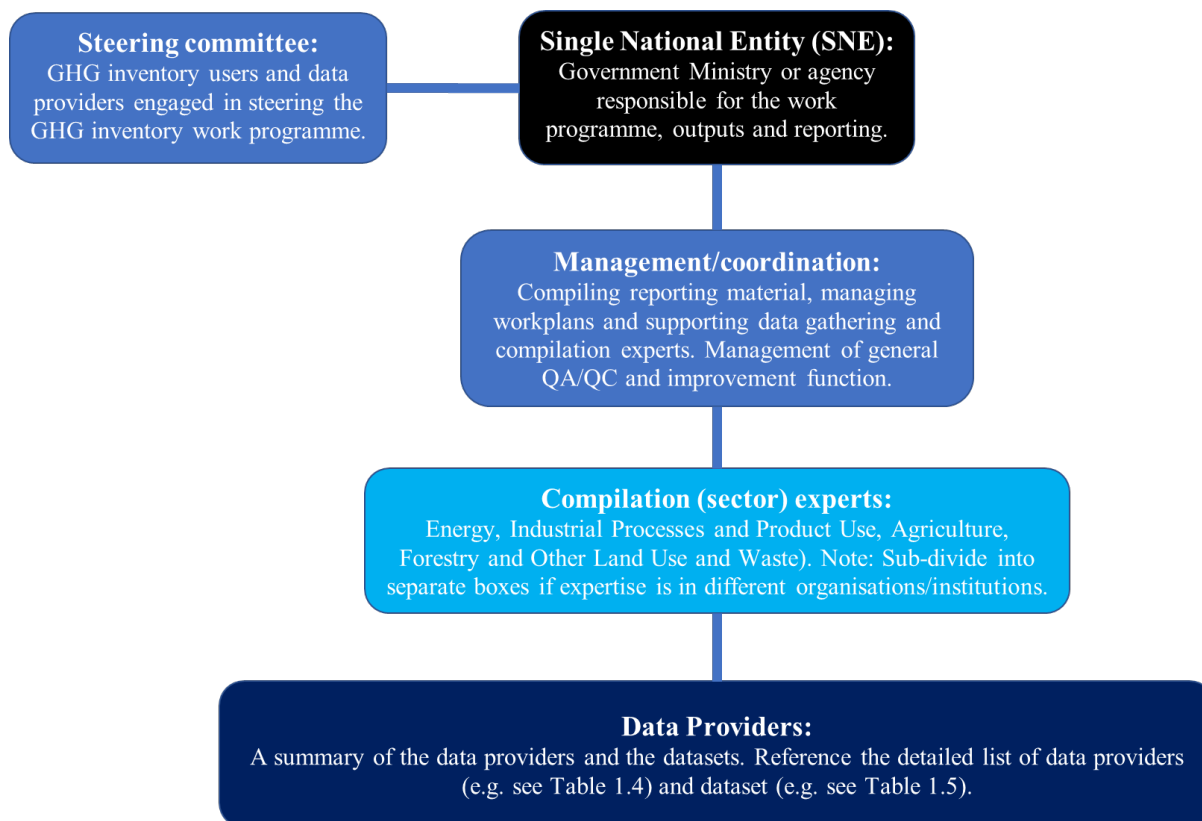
Steering committee:
GHG inventory users and data providers engaged in steering the GHG inventory work programme.

Single National Entity (SNE):
Government Ministry or agency responsible for the work programme, outputs and reporting.

Management/coordination:
Compiling reporting material, managing workplans and supporting data gathering and compilation experts. Management of general QA/QC and improvement function.

Compilation (sector) experts:
Energy, Industrial Processes and Product Use, Agriculture, Forestry and Other Land Use and Waste). Note: Sub-divide into separate boxes if expertise is in different organisations/institutions.

Data Providers:
A summary of the data providers and the datasets. Reference the detailed list of data providers (e.g. see Table 1.4) and dataset (e.g. see Table 1.5).